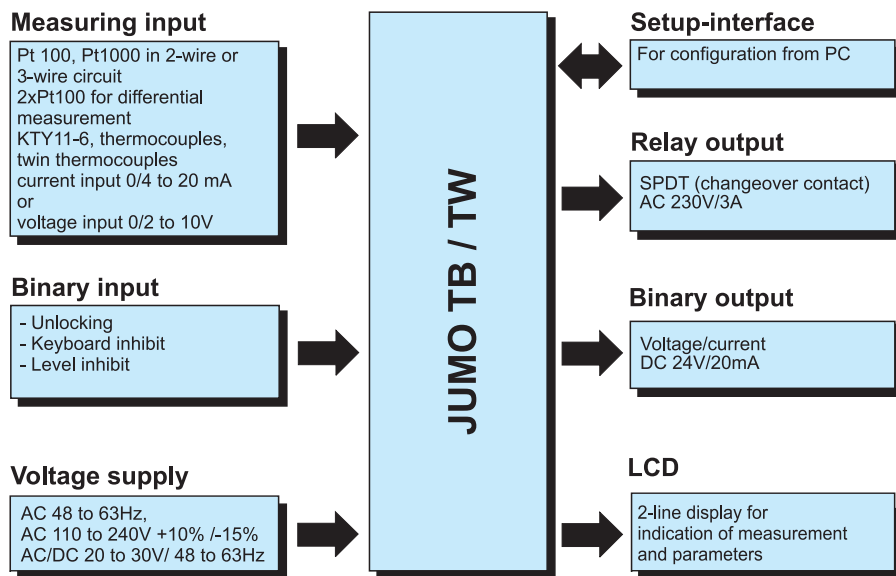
Measuring input

Pt 100, Pt1000 in 2-wire or 3-wire circuit
2xPt100 for differential measurement
KTY11-6, thermocouples, twin thermocouples
current input 0/4 to 20 mA
or
voltage input 0/2 to 10V

Binary input

- Unlocking
- Keyboard inhibit
- Level inhibit

Voltage supply

AC 48 to 63Hz,
AC 110 to 240V +10% /-15%
AC/DC 20 to 30V/ 48 to 63Hz

JUMO TB / TW

Setup-interface

For configuration from PC

Relay output

SPDT (changeover contact)
AC 230V/3A

Binary output

Voltage/current
DC 24V/20mA

LCD

2-line display for indication of measurement and parameters